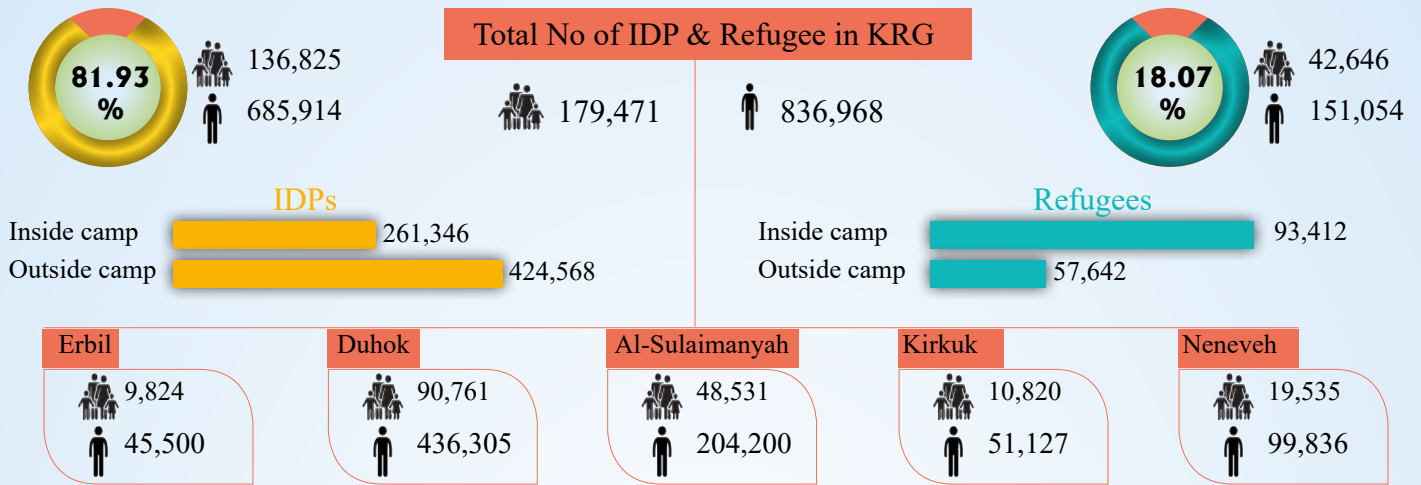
81.93 %

136,825

685,914

Total No of IDP & Refugee in KRG

179,471

836,968

18.07 %

42,646

151,054

IDPs

Inside camp 261,346

Outside camp 424,568

Refugees

Inside camp 93,412

Outside camp 57,642

Erbil

9,824

45,500

Duhok

90,761

436,305

Al-Sulaimanyah

48,531

204,200

Kirkuk

10,820

51,127

Neneveh

19,535

99,836